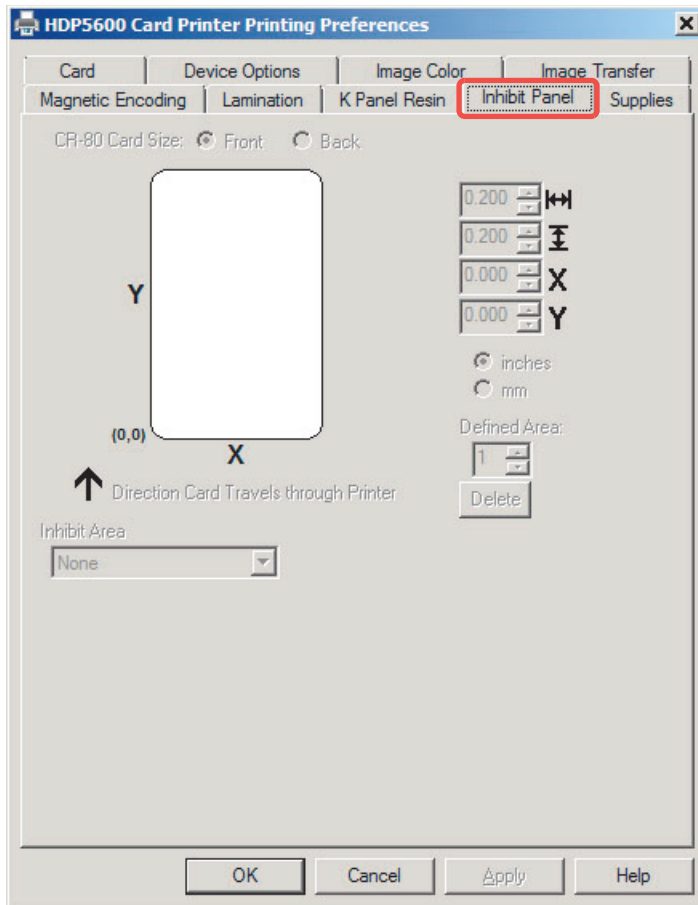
HDP5600 Card Printer Printing Preferences

Card | Device Options | Image Color | Image Transfer
Magnetic Encoding | Lamination | K Panel Resin | Inhibit Panel | Supplies

CR-80 Card Size: Front Back

Y

(0,0)

X

Direction Card Travels through Printer

0.200
0.200
0.000 X
0.000 Y

inches
mm

Defined Area:
1
Delete

Inhibit Area
None

OK | Cancel | Apply | Help